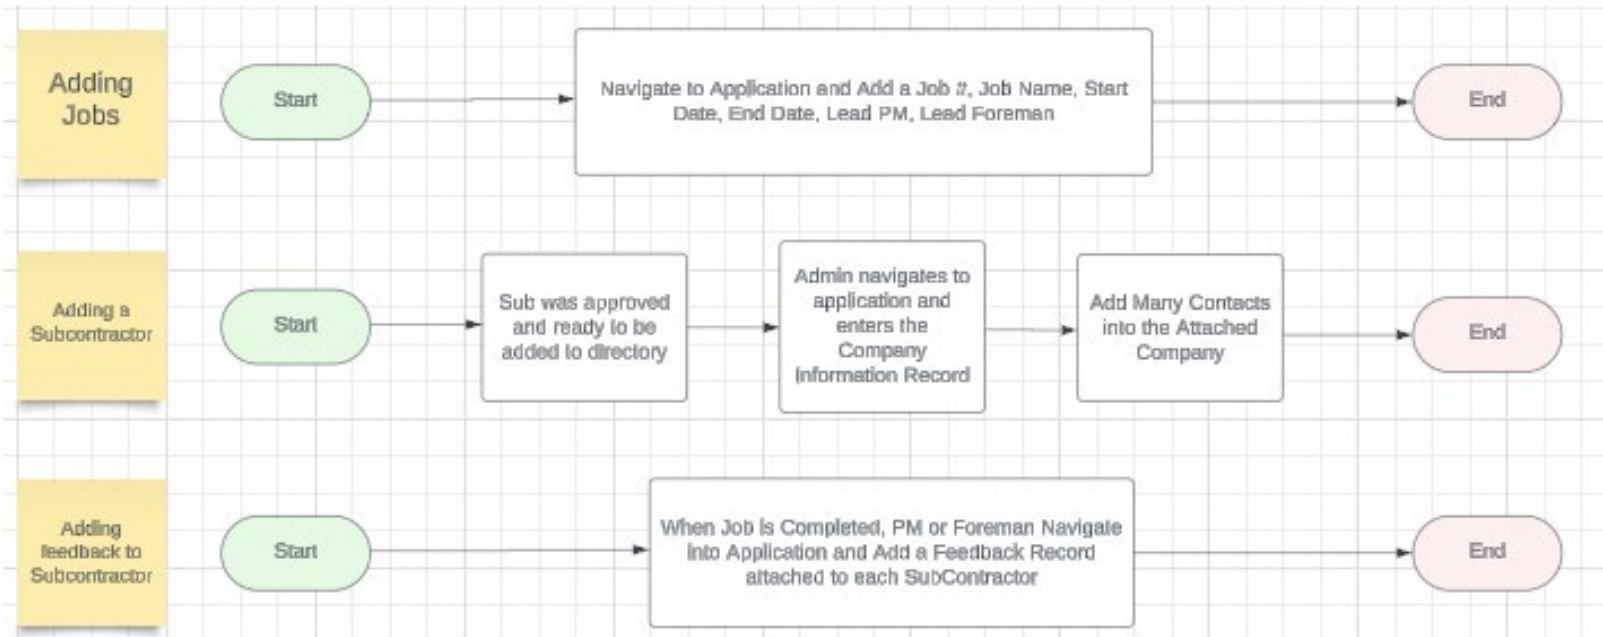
Adding Jobs

Start

Navigate to Application and Add a Job #, Job Name, Start Date, End Date, Lead PM, Lead Foreman

End

Adding a Subcontractor

Start

Sub was approved and ready to be added to directory

Admin navigates to application and enters the Company Information Record

Add Many Contacts into the Attached Company

End

Adding feedback to Subcontractor

Start

When Job is Completed, PM or Foreman Navigate into Application and Add a Feedback Record attached to each SubContractor

End